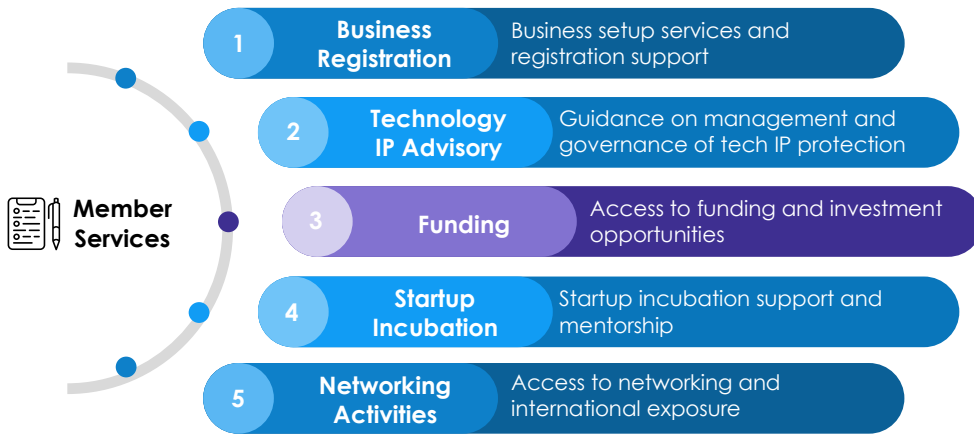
Member Services

1 Business Registration
Business setup services and registration support

2 Technology IP Advisory
Guidance on management and governance of tech IP protection

3 Funding
Access to funding and investment opportunities

4 Startup Incubation
Startup incubation support and mentorship

5 Networking Activities
Access to networking and international exposure